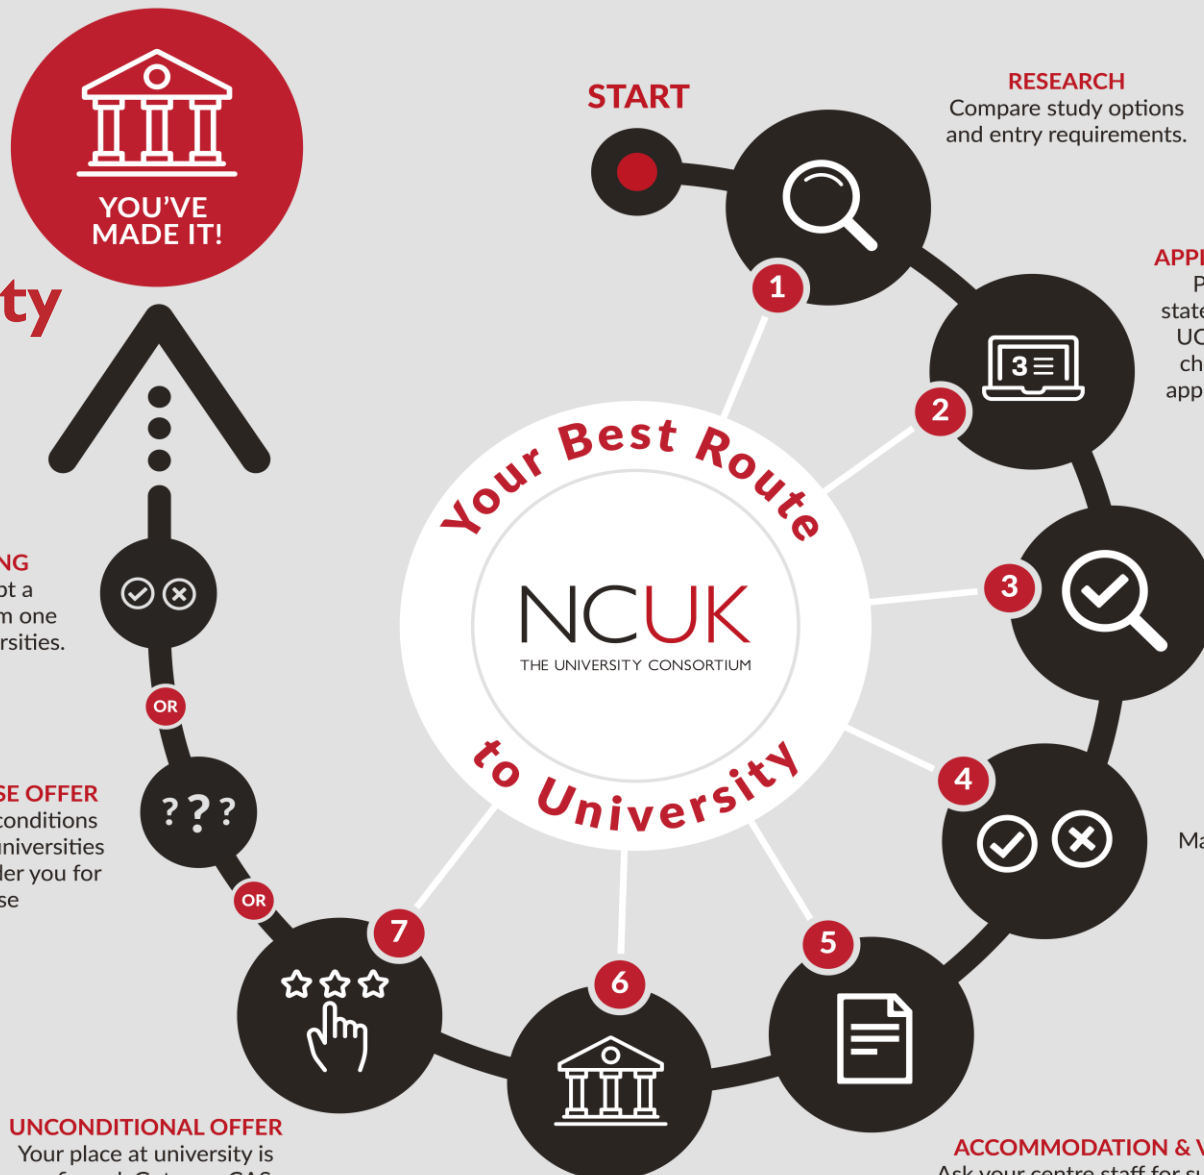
YOU'VE MADE IT!

ty

START

RESEARCH
Compare study options and entry requirements.

APP
P
state
UC
ch
app

1

2

3

4

5

6

7

Your Best Route to University

NCUK
THE UNIVERSITY CONSORTIUM

NG
ot a
m one
rsities.

OR

SE OFFER
conditions
universities
der you for
se

OR

Ma

UNCONDITIONAL OFFER
Your place at university is

ACCOMMODATION & V
Ask your centre staff for s